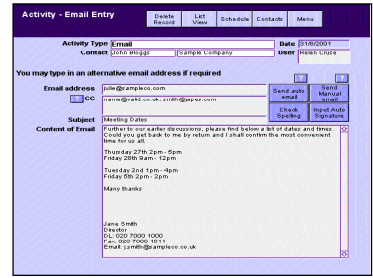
Activity - Email Entry

Delete Record

List View

Schedule

Contacts

Menu

Activity Type Email

Date 31/8/2001

Contact John Bloggs

Sample Company

User Helen Cruse

You may type in an alternative email address if required

?

?

Email address julie@sampleco.com

? CC name@ratio.co.uk; smith@jaycee.com

Send auto email

Send Manual email

Check Spelling

Input Auto Signature

Subject Meeting Dates

Content of Email Further to our earlier discussions, please find below a list of dates and times. Could you get back to me by return and I shall confirm the most convenient time for us all.

Thursday 27th 2pm - 5pm
Friday 28th 9am - 12pm

Tuesday 2nd 1pm - 4pm
Friday 5th 2pm - 2pm

Many thanks

Jane Smith
Director
DL: 020 7000 1000
Fax: 020 7000 1011
Email: jsmith@sampleco.co.uk